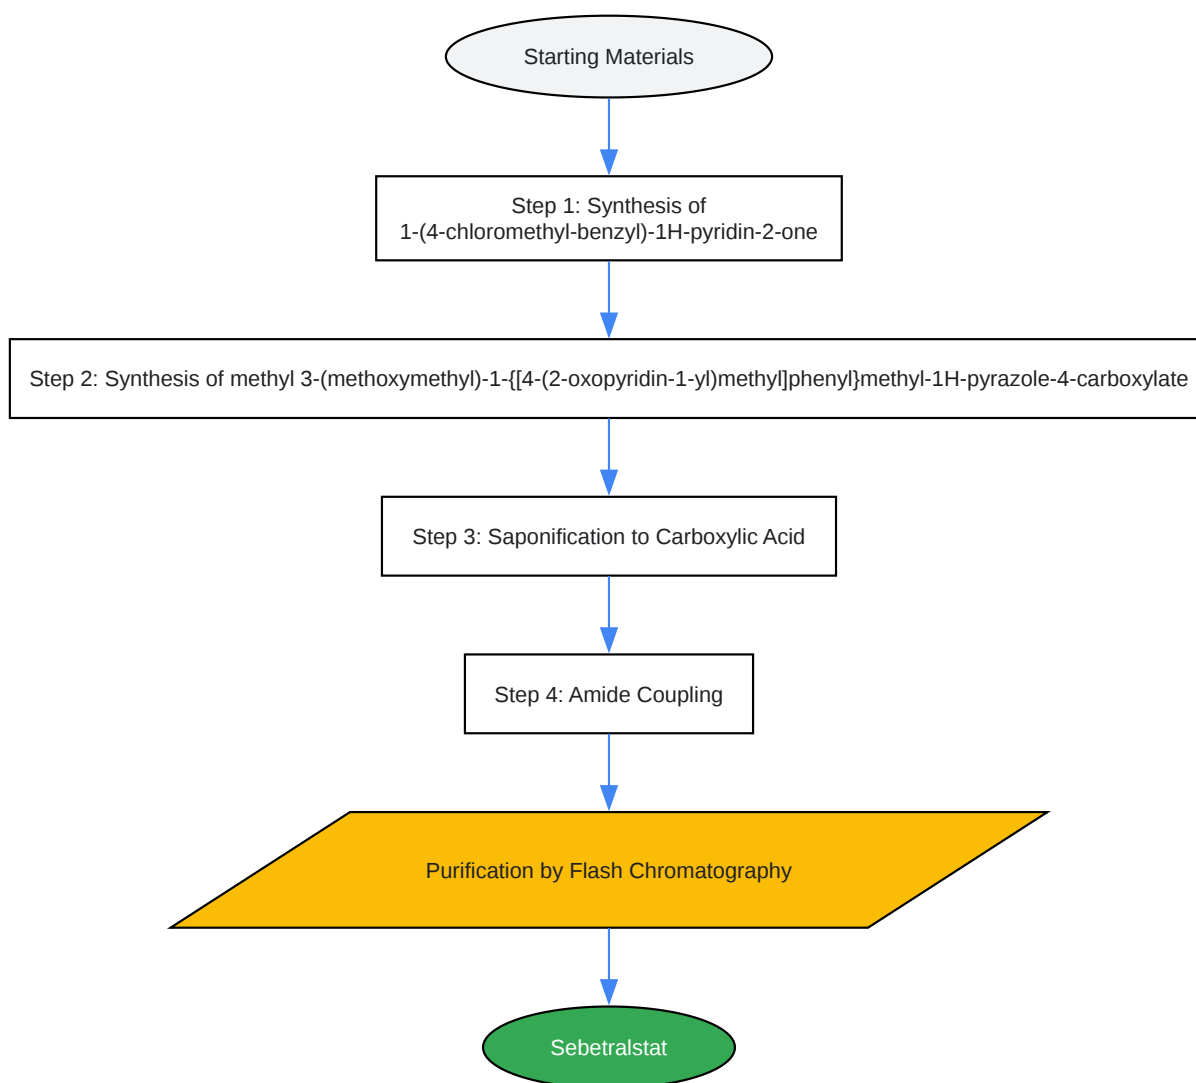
Starting Materials

Step 1: Synthesis of 1-(4-chloromethyl-benzyl)-1H-pyridin-2-one

Step 2: Synthesis of methyl 3-(methoxymethyl)-1-{[4-(2-oxopyridin-1-yl)methyl]phenyl}methyl-1H-pyrazole-4-carboxylate

Step 3: Saponification to Carboxylic Acid

Step 4: Amide Coupling

Purification by Flash Chromatography

Sebetralstat